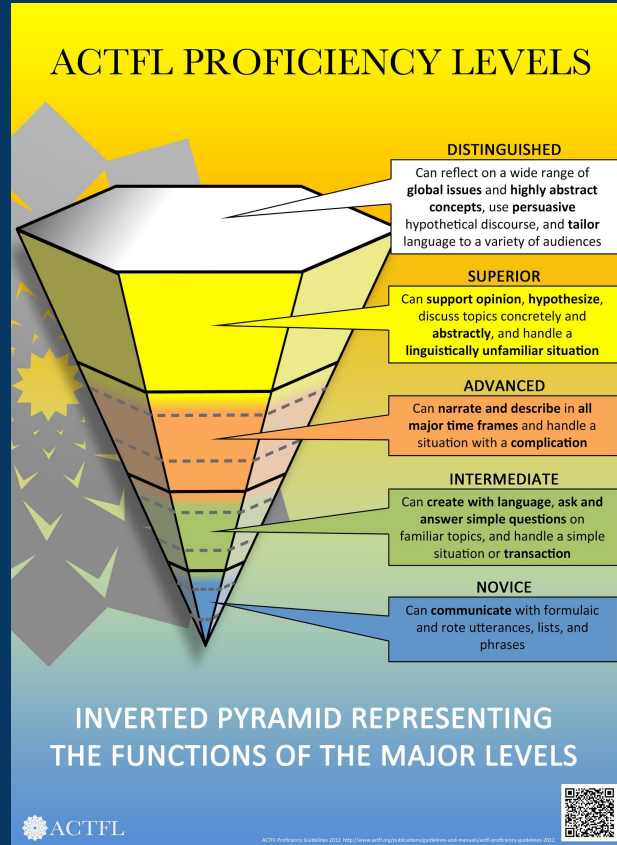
ACTFL PROFICIENCY LEVELS

DISTINGUISHED

Can reflect on a wide range of **global issues** and **highly abstract concepts**, use **persuasive** hypothetical discourse, and **tailor** language to a variety of audiences

SUPERIOR

Can **support opinion**, **hypothesize**, discuss topics concretely and **abstractly**, and handle a **linguistically unfamiliar situation**

ADVANCED

Can **narrate and describe** in **all major time frames** and handle a situation with a **complication**

INTERMEDIATE

Can **create with language**, **ask and answer simple questions** on familiar topics, and handle a simple situation or **transaction**

NOVICE

Can **communicate** with formulaic and rote utterances, lists, and phrases

INVERTED PYRAMID REPRESENTING THE FUNCTIONS OF THE MAJOR LEVELS

ACTFL

ACTFL Proficiency Guidelines 2012 http://www.actfl.org/publications/guidelines-and-manuals/actfl-proficiency-guidelines-2012